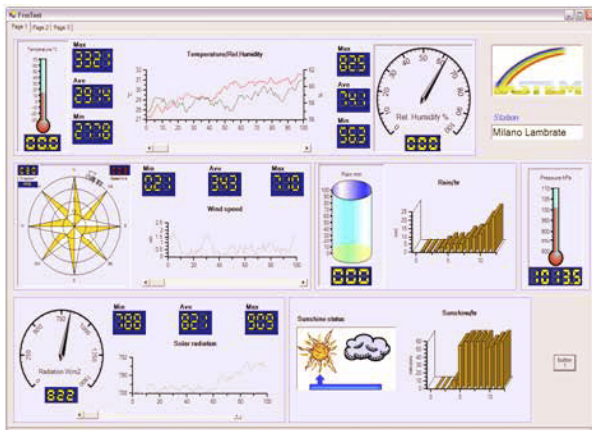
FireTest

Page 1 | Page 2 | Page 3

Temperature °C

Max 33.21

Avg 29.14

Min 27.78

00.0

Temperature/Rel.Humidity

Max 82.5

Avg 74.1

Min 56.3

Rel. Humidity %

000

Station

Milano Lambrate

Min 02.1

Avg 04.3

Max 07.0

Wind speed

Rain mm

Rain/hr

000

Pressure hPa

1013.5

Min 788

Avg 821

Max 909

Solar radiation

Radiation W/m2

822

Sunshine status

Sunshine/hr

Button 1